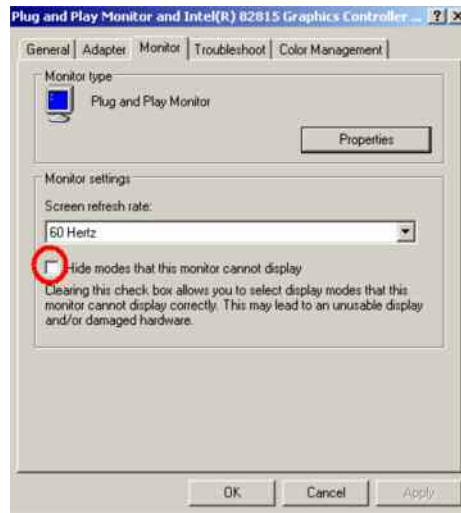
Plug and Play Monitor and Intel(R) 82815 Graphics Controller ... ? X

General | Adapter | Monitor | Troubleshoot | Color Management

Monitor type

Plug and Play Monitor

Properties

Monitor settings

Screen refresh rate:

60 Hertz

Hide modes that this monitor cannot display

Clearing this check box allows you to select display modes that this monitor cannot display correctly. This may lead to an unusable display and/or damaged hardware.

OK | Cancel | Apply